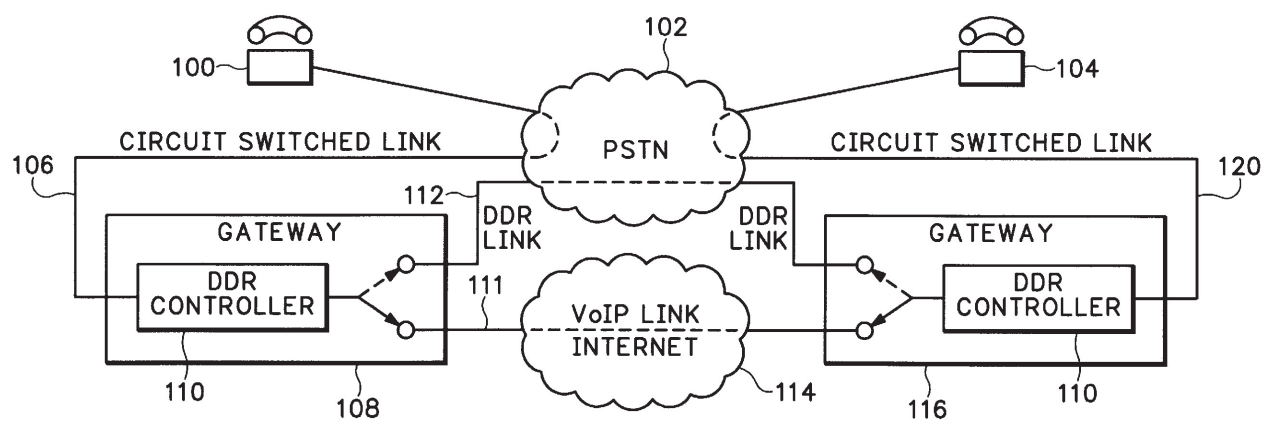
102

100

104

PSTN

CIRCUIT SWITCHED LINK

CIRCUIT SWITCHED LINK

106

120

112

DDR LINK

DDR LINK

GATEWAY

GATEWAY

DDR CONTROLLER

111

DDR CONTROLLER

VoIP LINK

INTERNET

110

108

114

116

110